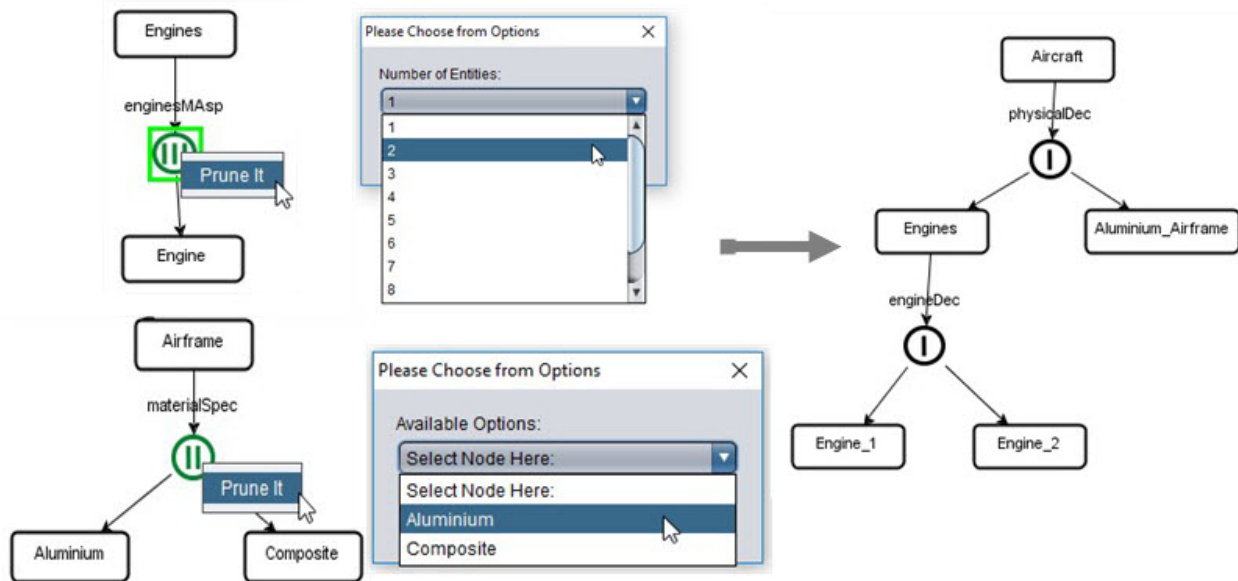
Engines

enginesMAsp

Prune It

Engine

Please Choose from Options

Number of Entities:

1

1
2
3
4
5
6
7
8

Aircraft

physicalDec

Engines

Aluminium_Airframe

engineDec

Engine_1

Engine_2

Airframe

materialSpec

Prune It

Aluminium

Composite

Please Choose from Options

Available Options:

Select Node Here:

Select Node Here:
Aluminium
Composite